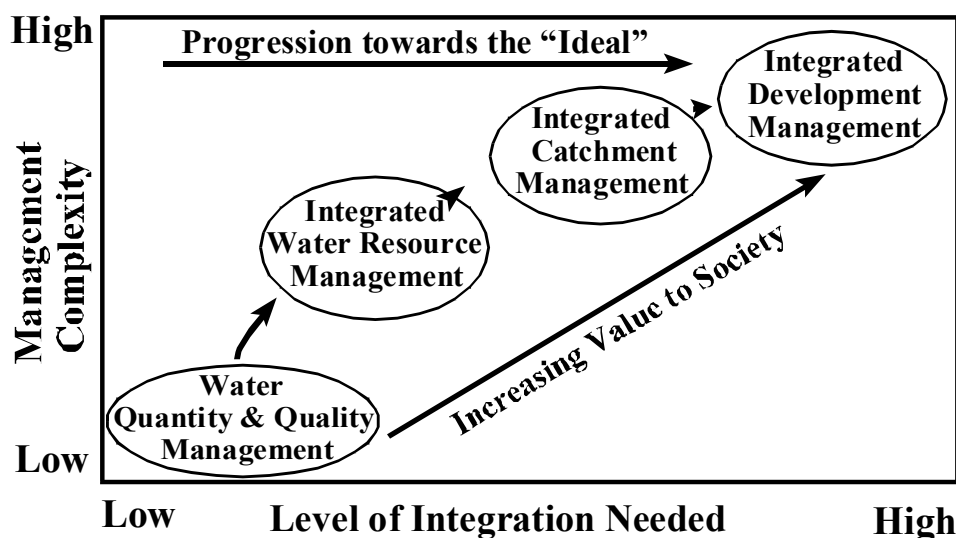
High

Progression towards the "Ideal"

Integrated Development Management

Integrated Catchment Management

Integrated Water Resource Management

Management Complexity

Increasing Value to Society

Water Quantity & Quality Management

Low

Low

Level of Integration Needed

High